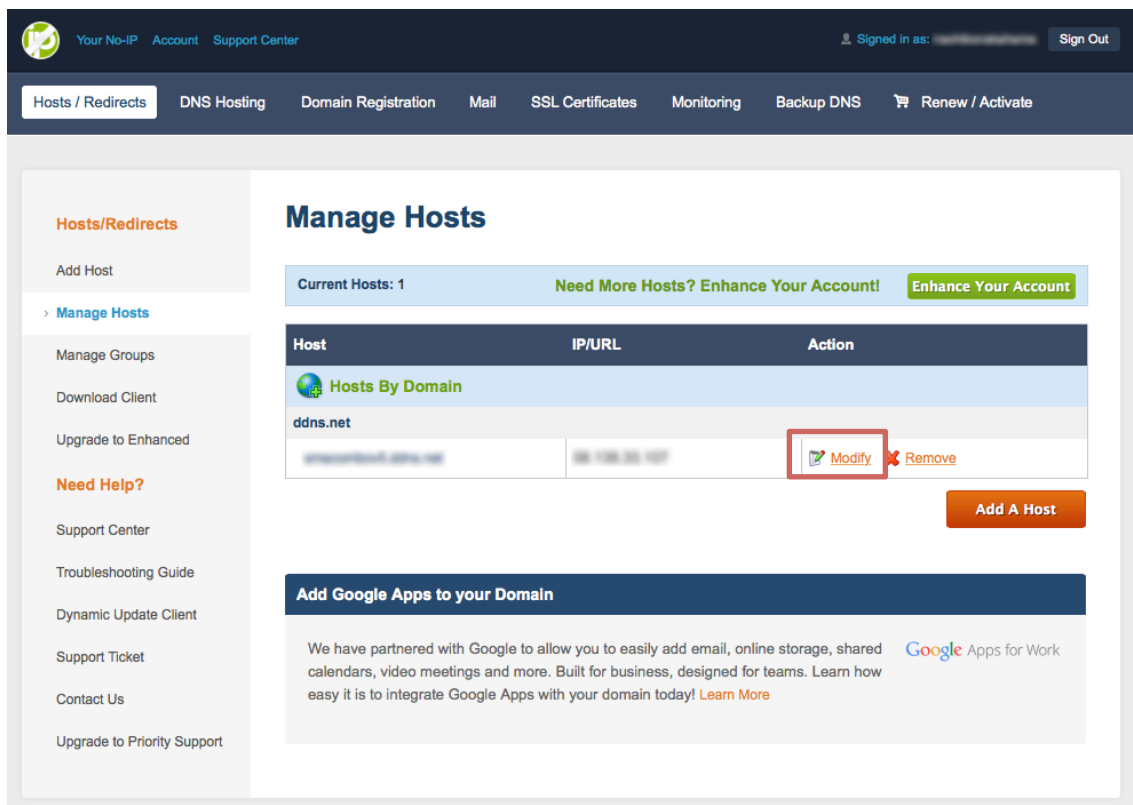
Your No-IP Account Support Center

Signed in as: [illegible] Sign Out

Hosts / Redirects DNS Hosting Domain Registration Mail SSL Certificates Monitoring Backup DNS Renew / Activate

Hosts/Redirects

Add Host

Manage Hosts

Manage Groups

Download Client

Upgrade to Enhanced

Need Help?

Support Center

Troubleshooting Guide

Dynamic Update Client

Support Ticket

Contact Us

Upgrade to Priority Support

Manage Hosts

Current Hosts: 1 Need More Hosts? Enhance Your Account! Enhance Your Account

| Host | IP/URL | Action |
|---|---|---|
| Hosts By Domain | | |
| ddns.net | | |
| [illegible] | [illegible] | Modify Remove |

Add A Host

Add Google Apps to your Domain

We have partnered with Google to allow you to easily add email, online storage, shared calendars, video meetings and more. Built for business, designed for teams. Learn how easy it is to integrate Google Apps with your domain today! Learn More

Google Apps for Work